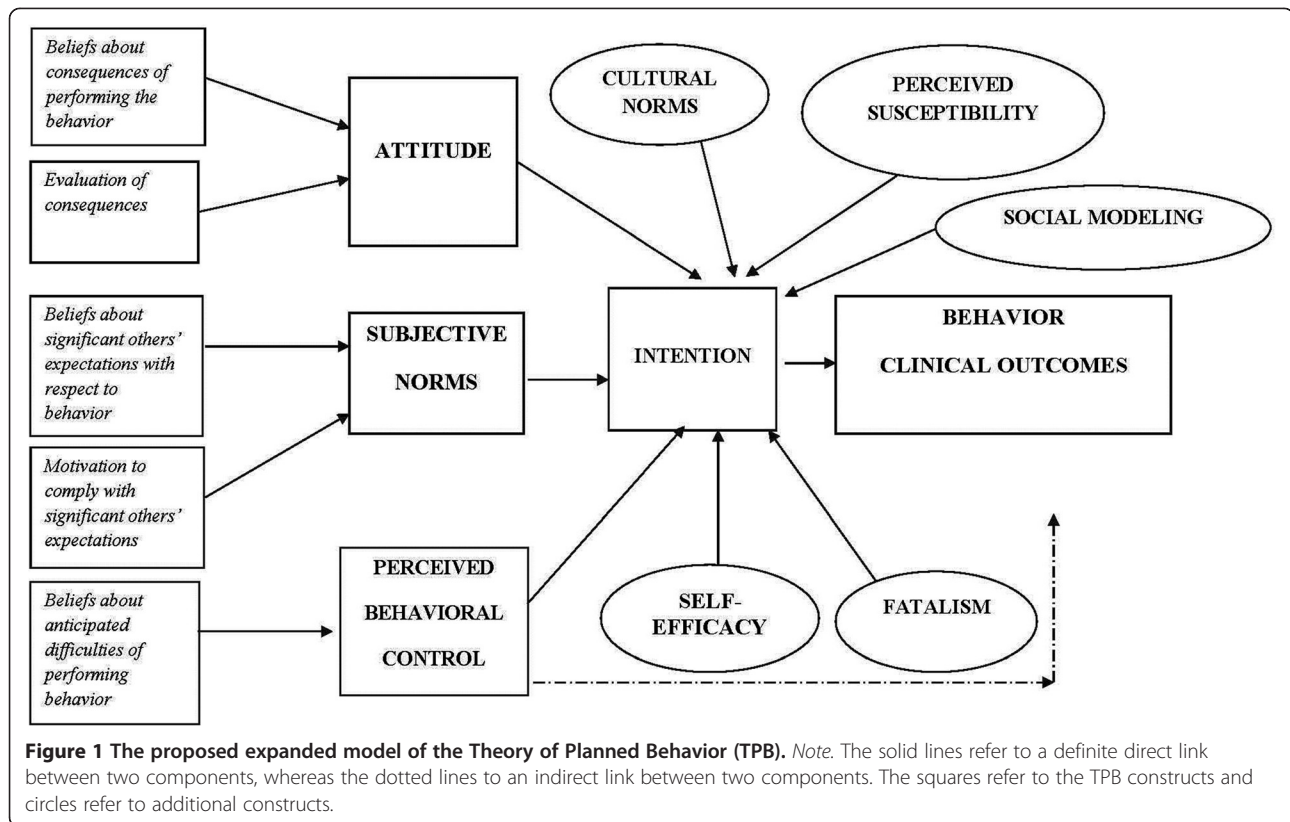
Beliefs about consequences of performing the behavior

Evaluation of consequences

ATTITUDE

CULTURAL NORMS

PERCEIVED SUSCEPTIBILITY

SOCIAL MODELING

Beliefs about significant others' expectations with respect to behavior

SUBJECTIVE NORMS

INTENTION

BEHAVIOR
CLINICAL OUTCOMES

Motivation to comply with significant others' expectations

Beliefs about anticipated difficulties of performing behavior

PERCEIVED BEHAVIORAL CONTROL

SELF-EFFICACY

FATALISM

**Figure 1 The proposed expanded model of the Theory of Planned Behavior (TPB).** *Note.* The solid lines refer to a definite direct link between two components, whereas the dotted lines to an indirect link between two components. The squares refer to the TPB constructs and circles refer to additional constructs.